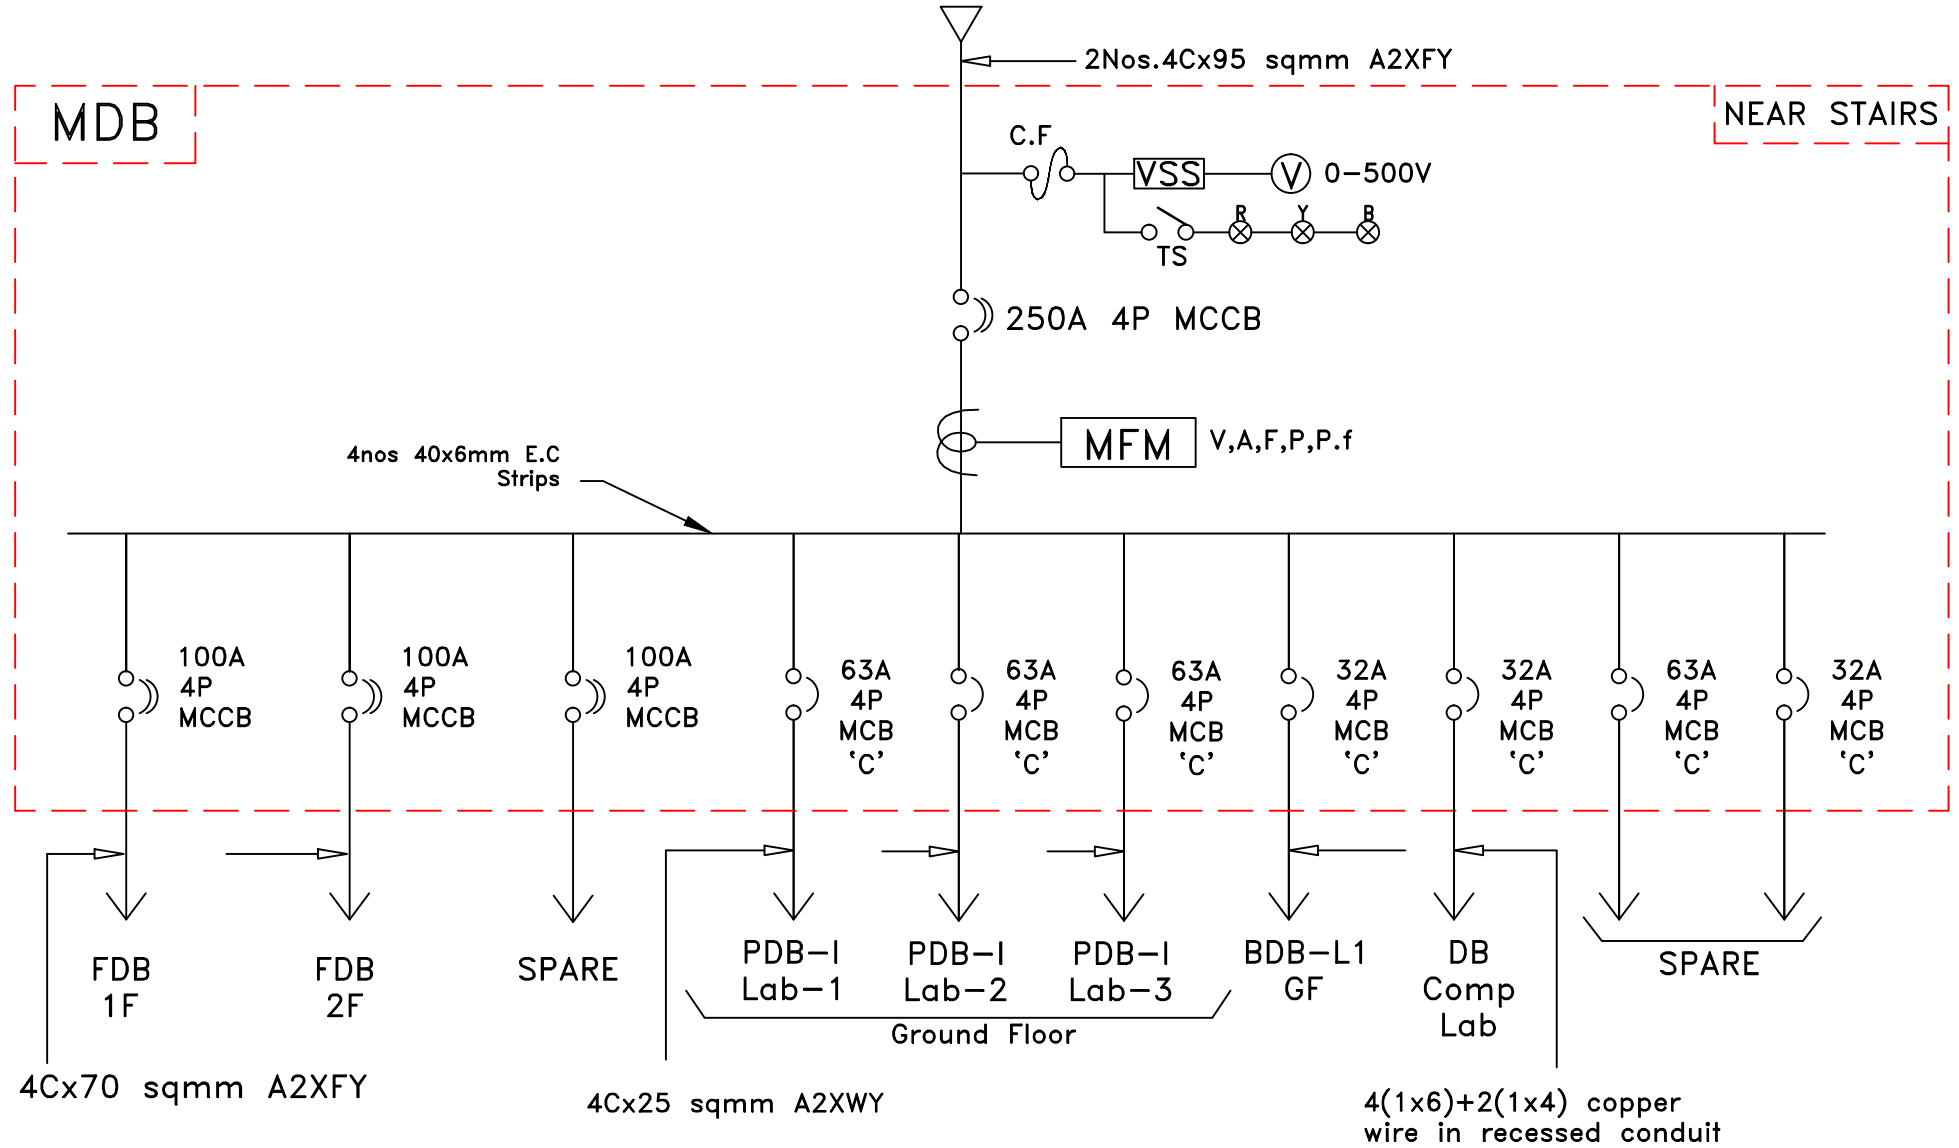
2Nos.4Cx95 sqmm A2XFY

MDB

NEAR STAIRS

C.F

VSS

V 0–500V

R Y B

TS

250A 4P MCCB

MFM V,A,F,P,P.f

4nos 40x6mm E.C Strips

100A 4P MCCB

100A 4P MCCB

100A 4P MCCB

63A 4P MCB 'C'

63A 4P MCB 'C'

63A 4P MCB 'C'

32A 4P MCB 'C'

32A 4P MCB 'C'

63A 4P MCB 'C'

32A 4P MCB 'C'

FDB 1F

FDB 2F

SPARE

PDB–I Lab–1

PDB–I Lab–2

PDB–I Lab–3

BDB–L1 GF

DB Comp Lab

SPARE

Ground Floor

4Cx70 sqmm A2XFY

4Cx25 sqmm A2XWY

4(1x6)+2(1x4) copper wire in recessed conduit